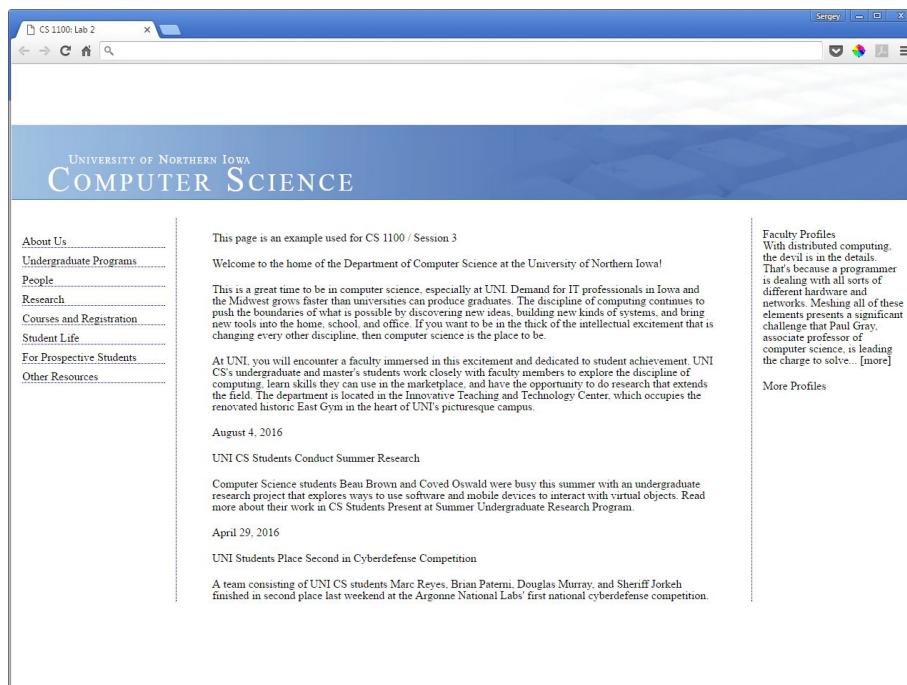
CS 1100: Lab 2

Sergey

UNIVERSITY OF NORTHERN IOWA
COMPUTER SCIENCE

About Us
Undergraduate Programs
People
Research
Courses and Registration
Student Life
For Prospective Students
Other Resources

This page is an example used for CS 1100 / Session 3

Welcome to the home of the Department of Computer Science at the University of Northern Iowa!

This is a great time to be in computer science, especially at UNI. Demand for IT professionals in Iowa and the Midwest grows faster than universities can produce graduates. The discipline of computing continues to push the boundaries of what is possible by discovering new ideas, building new kinds of systems, and bring new tools into the home, school, and office. If you want to be in the thick of the intellectual excitement that is changing every other discipline, then computer science is the place to be.

At UNI, you will encounter a faculty immersed in this excitement and dedicated to student achievement. UNI CS's undergraduate and master's students work closely with faculty members to explore the discipline of computing, learn skills they can use in the marketplace, and have the opportunity to do research that extends the field. The department is located in the Innovative Teaching and Technology Center, which occupies the renovated historic East Gym in the heart of UNI's picturesque campus.

August 4, 2016

UNI CS Students Conduct Summer Research

Computer Science students Beau Brown and Coved Oswald were busy this summer with an undergraduate research project that explores ways to use software and mobile devices to interact with virtual objects. Read more about their work in CS Students Present at Summer Undergraduate Research Program.

April 29, 2016

UNI Students Place Second in Cyberdefense Competition

A team consisting of UNI CS students Marc Reyes, Brian Paterni, Douglas Murray, and Sheriff Jorkeh finished in second place last weekend at the Argonne National Labs' first national cyberdefense competition.

Faculty Profiles
With distributed computing, the devil is in the details. That's because a programmer is dealing with all sorts of different hardware and networks. Meshing all of these elements presents a significant challenge that Paul Gray, associate professor of computer science, is leading the charge to solve... [more]

More Profiles